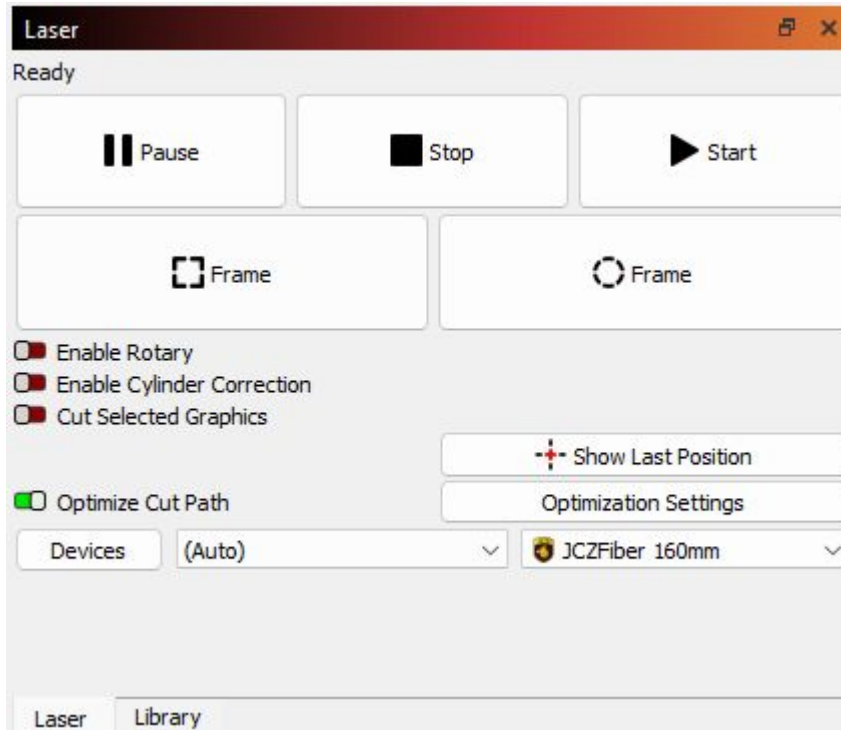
Laser

Ready

Pause

Stop

Start

Frame

Frame

Enable Rotary

Enable Cylinder Correction

Cut Selected Graphics

Show Last Position

Optimize Cut Path

Optimization Settings

Devices

(Auto)

JCZFiber 160mm

Laser

Library